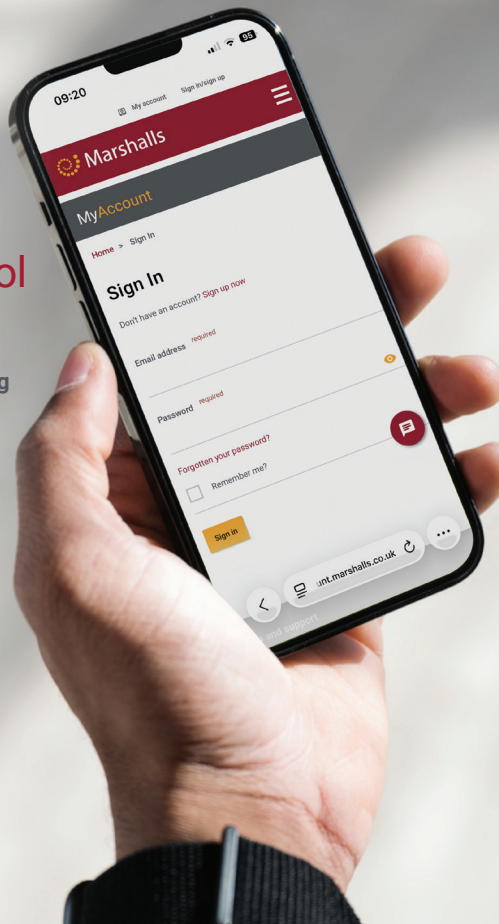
ol

g

09:20

95

My account Sign in/sign up

Marshalls

MyAccount

Home > Sign In

Sign In

Don't have an account? Sign up now

Email address required

Password required

Forgotten your password?

Remember me?

Sign in

unt.marshalls.co.uk

and support